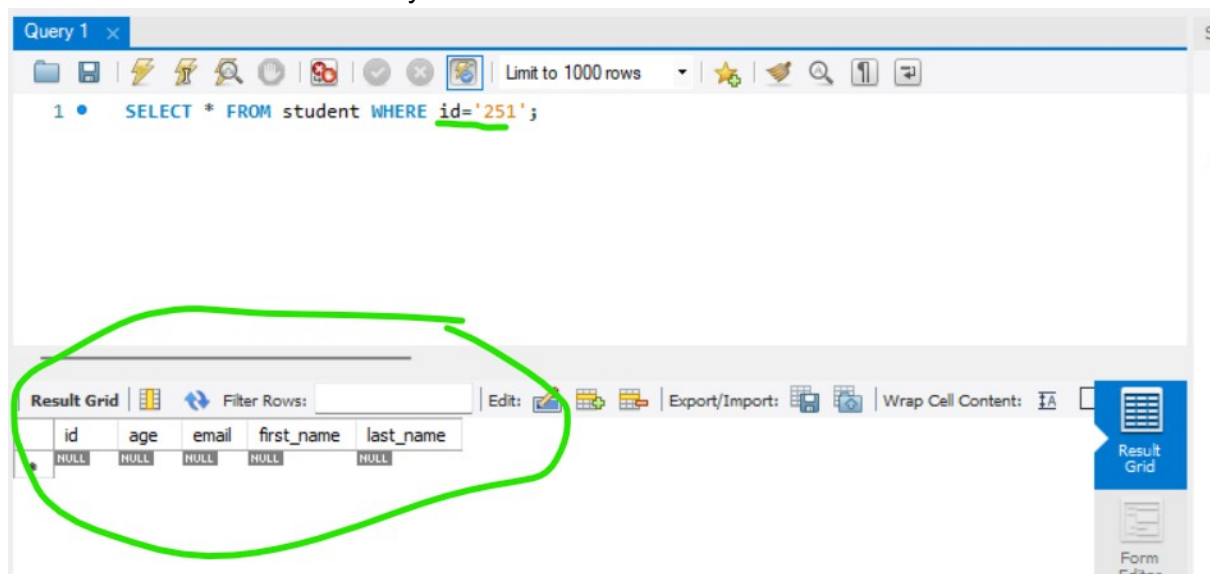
Query 1 ×

Limit to 1000 rows

1 SELECT * FROM student WHERE id='251';

Result Grid | Filter Rows: | Edit: | Export/Import: | Wrap Cell Content:

| id | age | email | first_name | last_name |
|---|---|---|---|---|
| NULL | NULL | NULL | NULL | NULL |

Result Grid

Form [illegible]